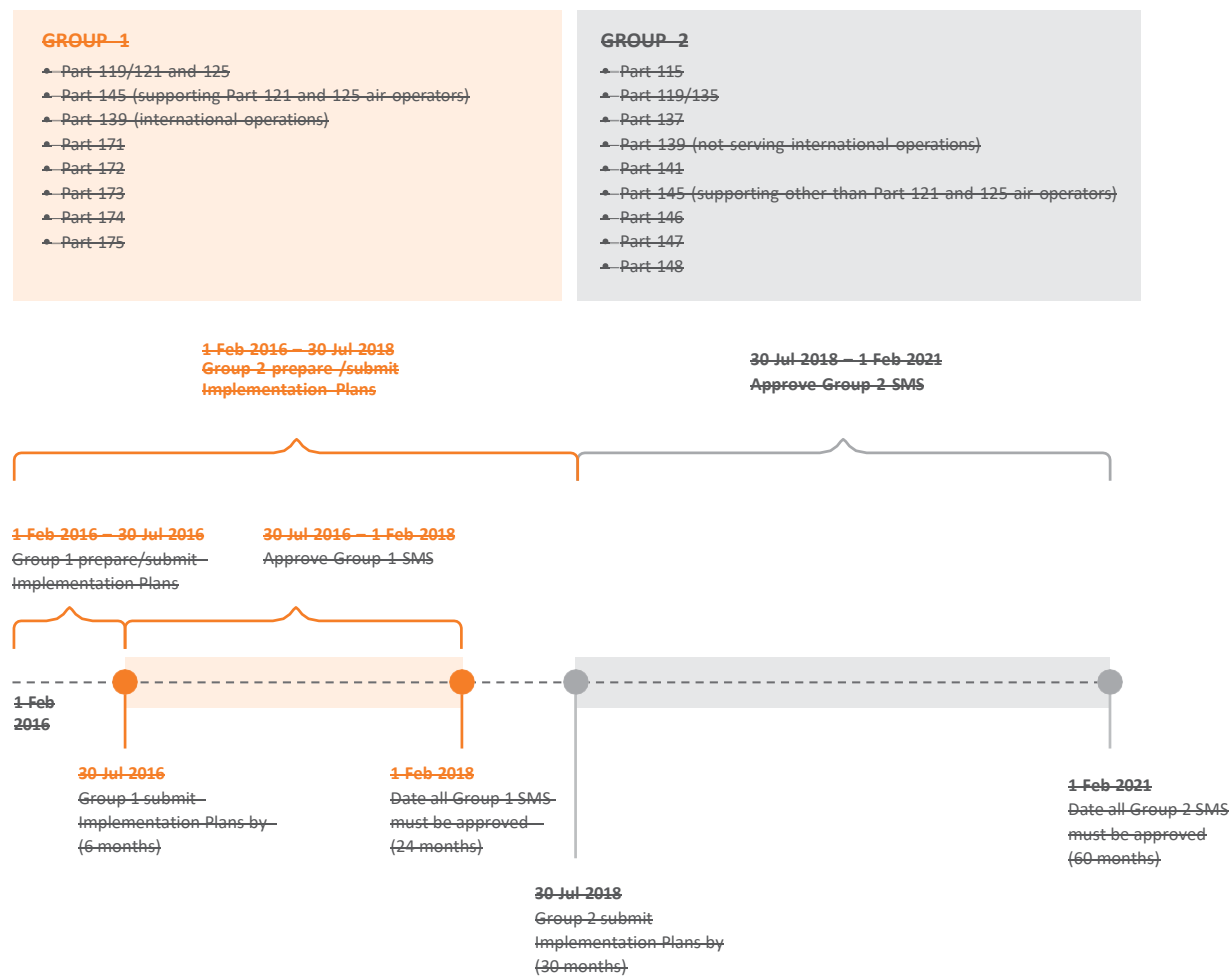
GROUP 1

- Part 119/121 and 125
- Part 145 (supporting Part 121 and 125 air operators)
- Part 139 (international operations)
- Part 171
- Part 172
- Part 173
- Part 174
- Part 175

GROUP 2

- Part 115
- Part 119/135
- Part 137
- Part 139 (not serving international operations)
- Part 141
- Part 145 (supporting other than Part 121 and 125 air operators)
- Part 146
- Part 147
- Part 148

1 Feb 2016 – 30 Jul 2018
Group 2 prepare /submit Implementation Plans

30 Jul 2018 – 1 Feb 2021
Approve Group 2 SMS

1 Feb 2016 – 30 Jul 2016
Group 1 prepare/submit Implementation Plans

30 Jul 2016 – 1 Feb 2018
Approve Group 1 SMS

1 Feb 2016

30 Jul 2016
Group 1 submit Implementation Plans by (6 months)

1 Feb 2018
Date all Group 1 SMS must be approved (24 months)

30 Jul 2018
Group 2 submit Implementation Plans by (30 months)

1 Feb 2021
Date all Group 2 SMS must be approved (60 months)